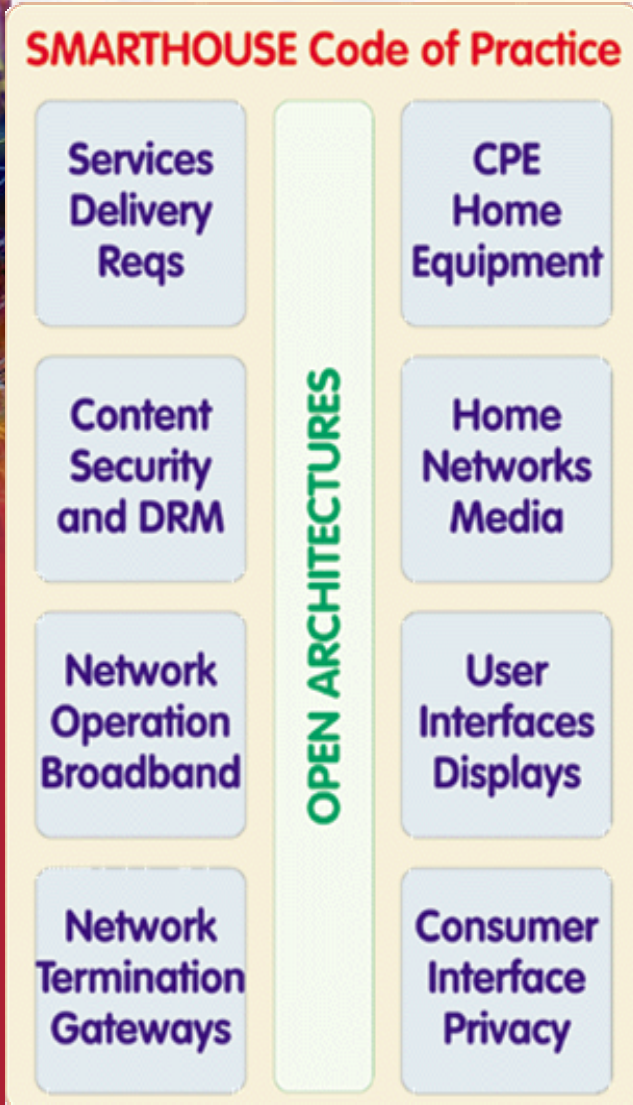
SMARTHOUSE Code of Practice

Services Delivery Reqs

CPE Home Equipment

Content Security and DRM

Home Networks Media

Network Operation Broadband

User Interfaces Displays

Network Termination Gateways

Consumer Interface Privacy

OPEN ARCHITECTURES